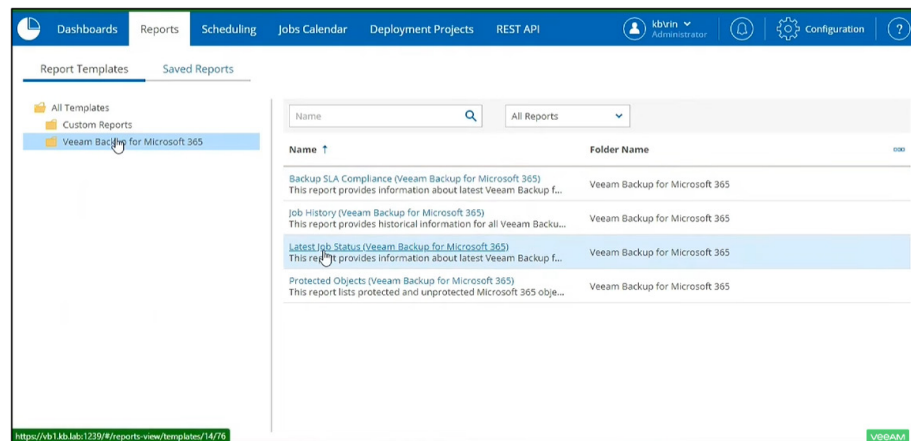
Dashboards Reports Scheduling Jobs Calendar Deployment Projects REST API kbvin Administrator Configuration ?

Report Templates Saved Reports

All Templates
Custom Reports
Veeam Backup for Microsoft 365

Name

All Reports

| Name ↑ | Folder Name |
|---|---|
| Backup SLA Compliance (Veeam Backup for Microsoft 365) This report provides information about latest Veeam Backup f... | Veeam Backup for Microsoft 365 |
| Job History (Veeam Backup for Microsoft 365) This report provides historical information for all Veeam Backu... | Veeam Backup for Microsoft 365 |
| Latest Job Status (Veeam Backup for Microsoft 365) This report provides information about latest Veeam Backup f... | Veeam Backup for Microsoft 365 |
| Protected Objects (Veeam Backup for Microsoft 365) This report lists protected and unprotected Microsoft 365 obje... | Veeam Backup for Microsoft 365 |

https://vb1.kb.lab:1239/#/reports-view/templates/14/76

VEEAM